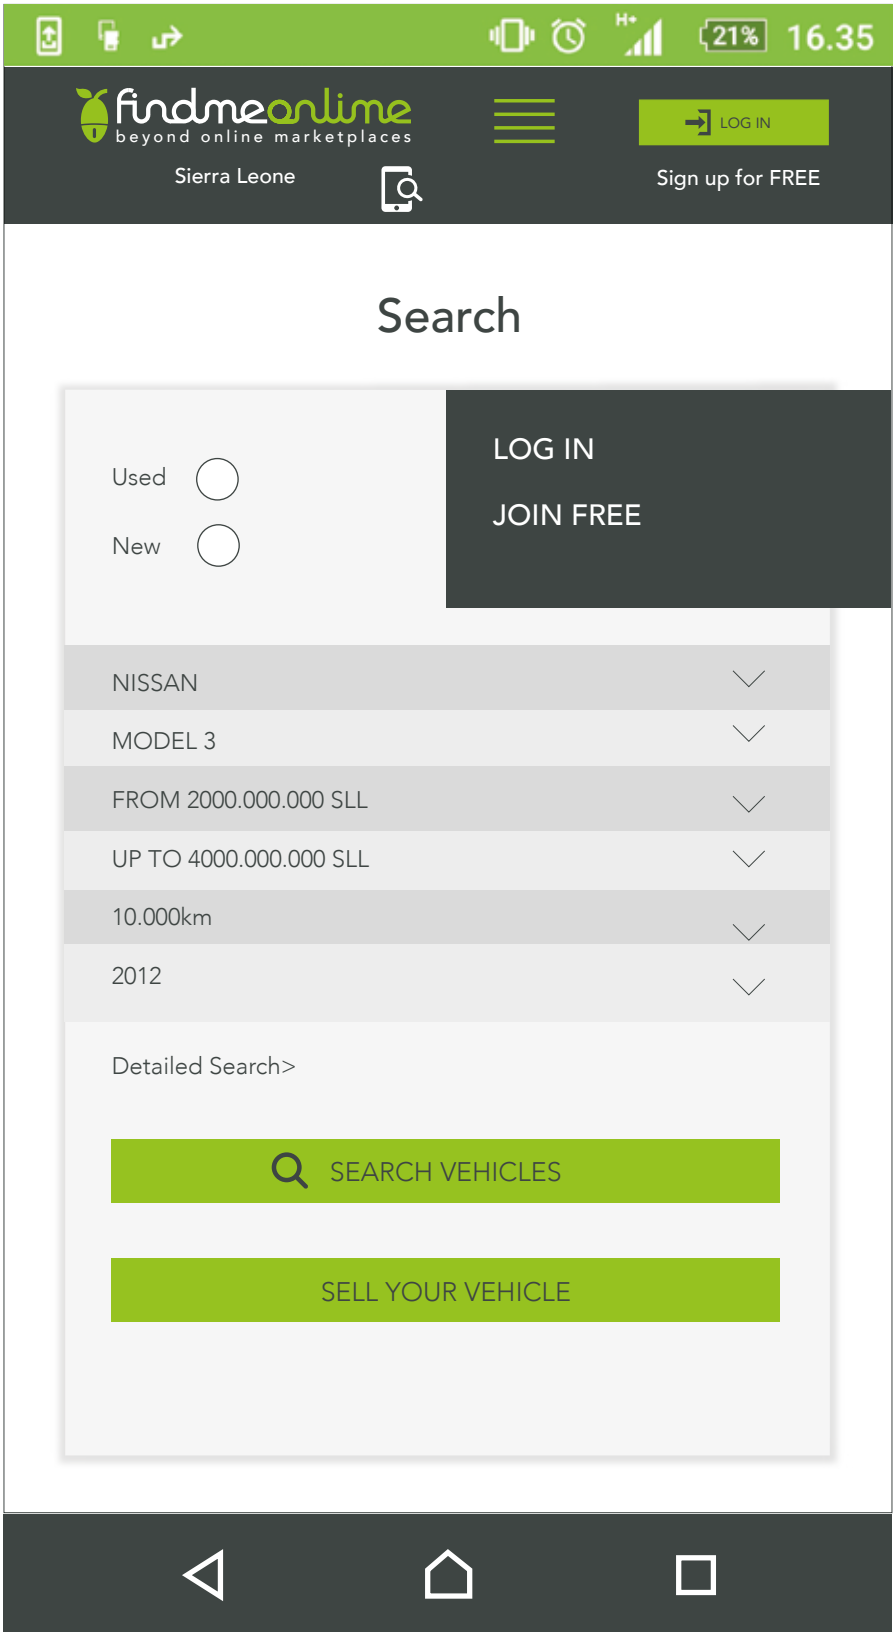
H+ 21% 16.35

findmeonline
beyond online marketplaces

LOG IN

Sierra Leone

Sign up for FREE

Search

Used

New

LOG IN

JOIN FREE

NISSAN

MODEL 3

FROM 2000.000.000 SLL

UP TO 4000.000.000 SLL

10.000km

2012

Detailed Search>

SEARCH VEHICLES

SELL YOUR VEHICLE